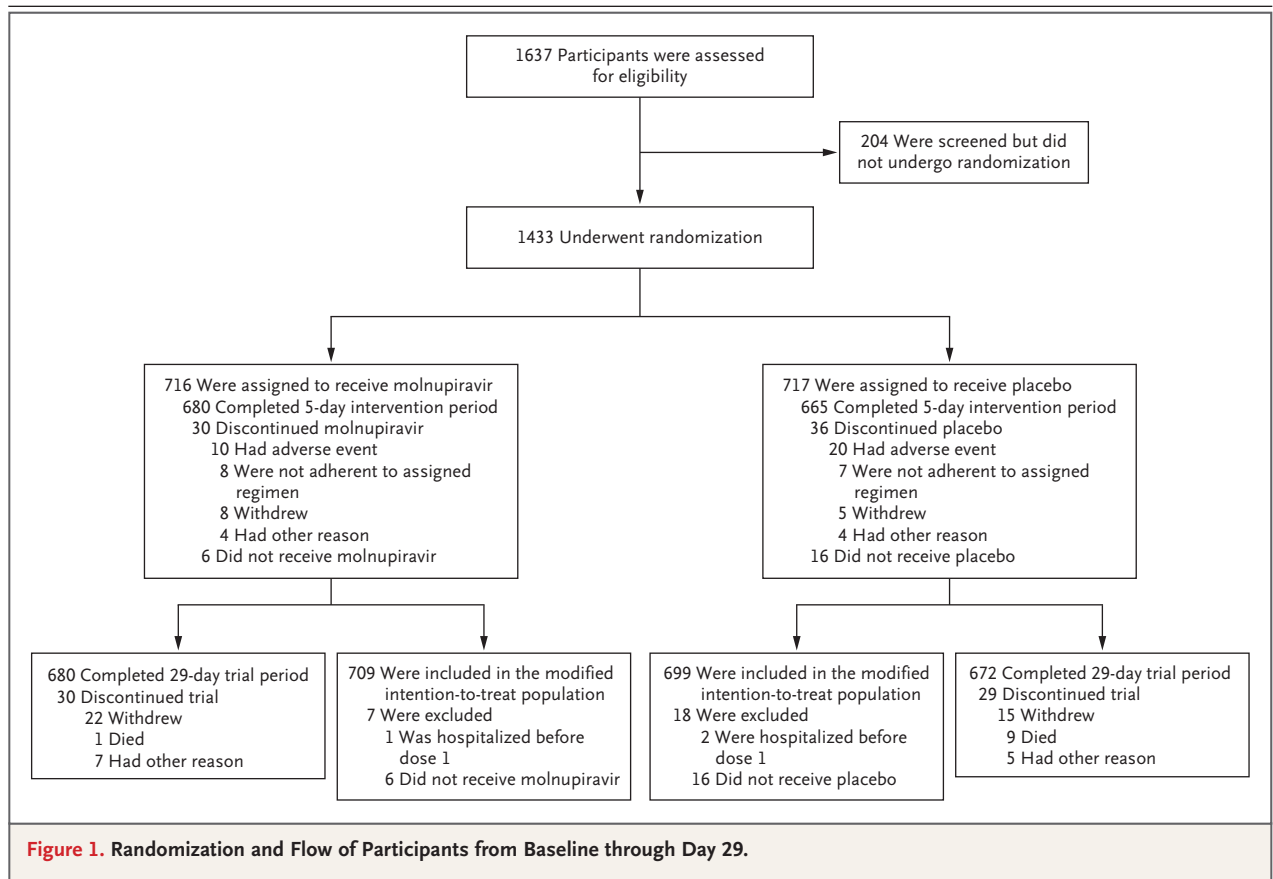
1637 Participants were assessed for eligibility

204 Were screened but did not undergo randomization

1433 Underwent randomization

716 Were assigned to receive molnupiravir
680 Completed 5-day intervention period
30 Discontinued molnupiravir
10 Had adverse event
8 Were not adherent to assigned regimen
8 Withdrew
4 Had other reason
6 Did not receive molnupiravir

717 Were assigned to receive placebo
665 Completed 5-day intervention period
36 Discontinued placebo
20 Had adverse event
7 Were not adherent to assigned regimen
5 Withdrew
4 Had other reason
16 Did not receive placebo

680 Completed 29-day trial period
30 Discontinued trial
22 Withdrew
1 Died
7 Had other reason

709 Were included in the modified intention-to-treat population
7 Were excluded
1 Was hospitalized before dose 1
6 Did not receive molnupiravir

699 Were included in the modified intention-to-treat population
18 Were excluded
2 Were hospitalized before dose 1
16 Did not receive placebo

672 Completed 29-day trial period
29 Discontinued trial
15 Withdrew
9 Died
5 Had other reason

Figure 1. Randomization and Flow of Participants from Baseline through Day 29.